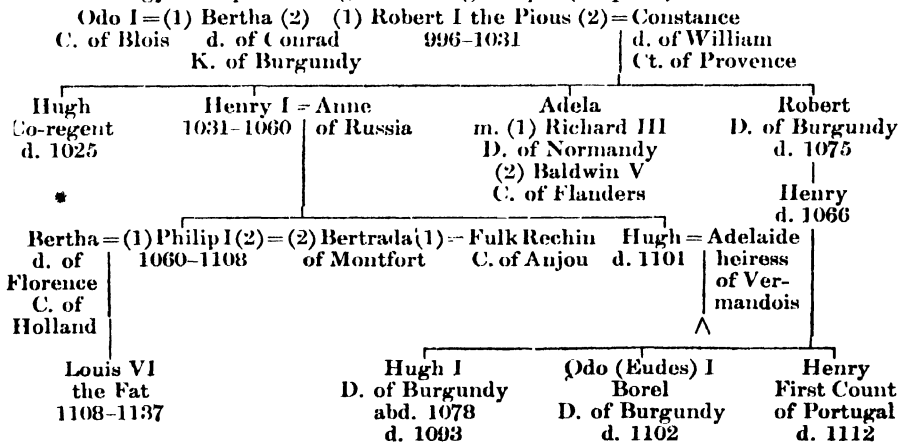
Odo I = (1) Bertha (2) (1) Robert I the Pious (2) = Constance
C. of Blois d. of Conrad 996–1031 d. of William
K. of Burgundy Ct. of Provence

Hugh
Co-regent
d. 1025

Henry I = Anne
1031–1060 of Russia

Adela
m. (1) Richard III
D. of Normandy
(2) Baldwin V
C. of Flanders

Robert
D. of Burgundy
d. 1075

Henry
d. 1066

Bertha = (1) Philip I (2) = (2) Bertrada (1) = Fulk Rechin
d. of 1060–1108 of Montfort C. of Anjou
Florence
C. of
Holland

Hugh = Adelaide
d. 1101 heiress
of Vermandois

Louis VI
the Fat
1108–1137

Hugh I
D. of Burgundy
abd. 1078
d. 1093

Odo (Eudes) I
Borel
D. of Burgundy
d. 1102

Henry
First Count
of Portugal
d. 1112